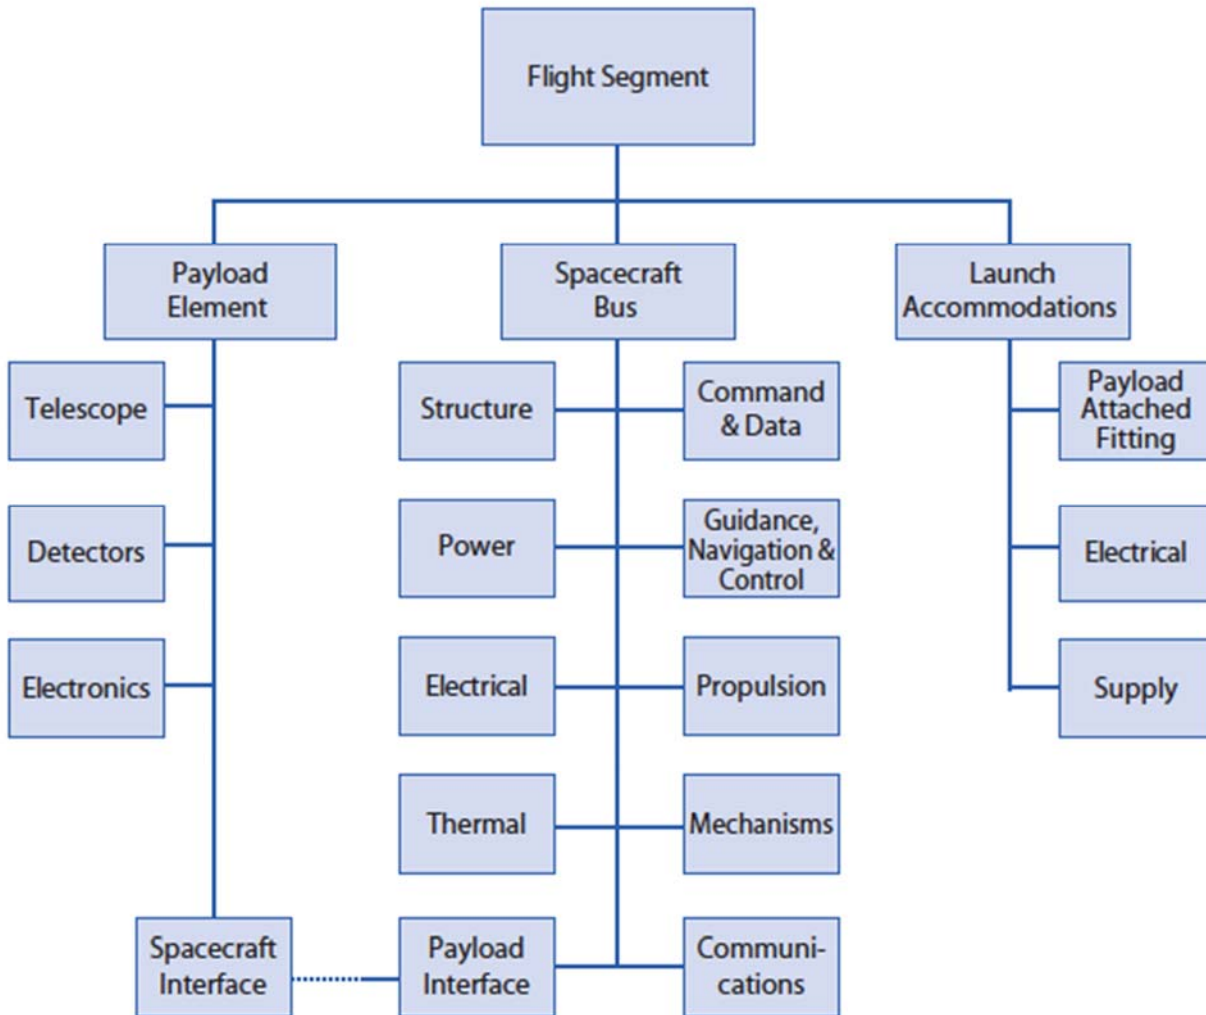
Flight Segment

Payload Element

Spacecraft Bus

Launch Accommodations

Telescope

Detectors

Electronics

Spacecraft Interface

Structure

Command & Data

Power

Guidance, Navigation & Control

Electrical

Propulsion

Thermal

Mechanisms

Payload Interface

Communi-cations

Payload Attached Fitting

Electrical

Supply